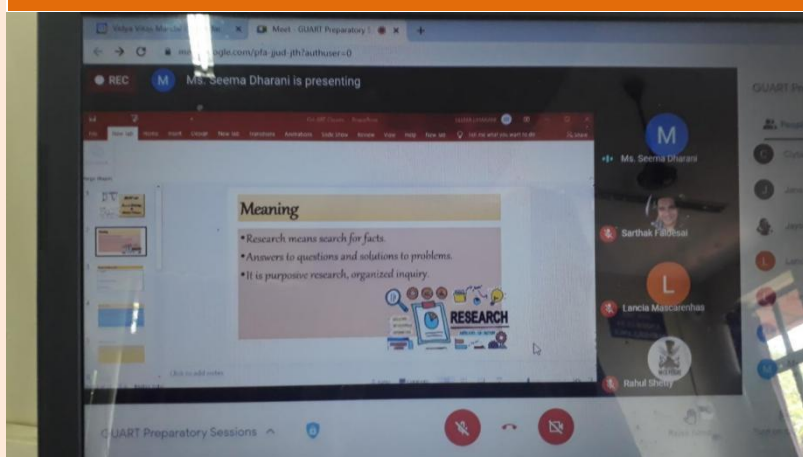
Vidya Vikas Mandal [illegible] Meet - GUART Preparatory S

meet.google.com/pfa-gud-jth?authuser=0

REC

M Ms. Seema Dharani is presenting

Meaning

•Research means search for facts.

•Answers to questions and solutions to problems.

•It is purposive research, organized inquiry.

RESEARCH

Click to add notes

M

Ms. Seema Dharani

Sarthak Faldesai

L

Lancia Mascarenhas

Rahul Shetty

GUART Pr

GUART Preparatory Sessions